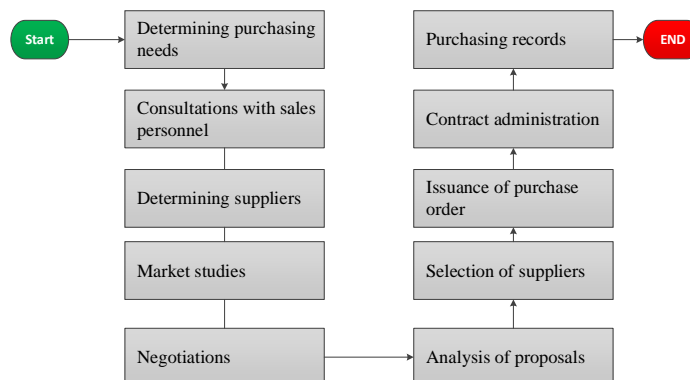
Start

Determining purchasing needs

Consultations with sales personnel

Determining suppliers

Market studies

Negotiations

Analysis of proposals

Selection of suppliers

Issuance of purchase order

Contract administration

Purchasing records

END